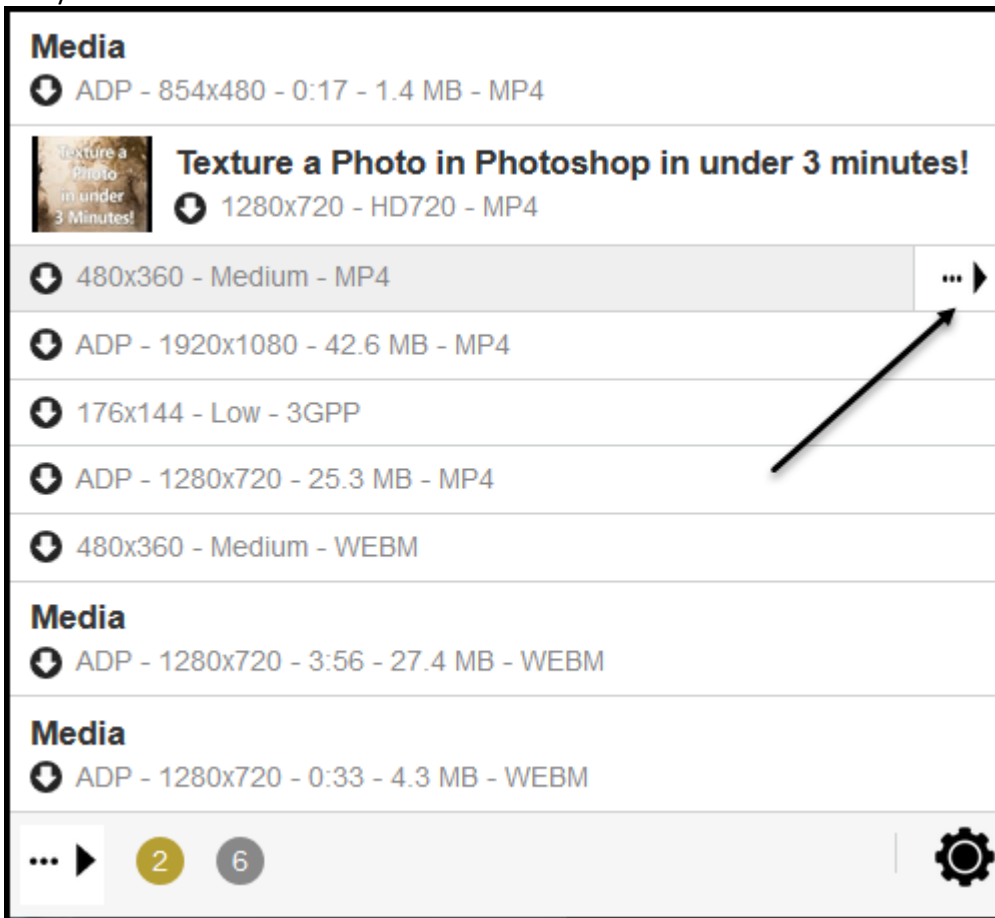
Media
ADP - 854x480 - 0:17 - 1.4 MB - MP4

Texture a Photo in under 3 Minutes!

Texture a Photo in Photoshop in under 3 minutes!
1280x720 - HD720 - MP4

480x360 - Medium - MP4

...

ADP - 1920x1080 - 42.6 MB - MP4

176x144 - Low - 3GPP

ADP - 1280x720 - 25.3 MB - MP4

480x360 - Medium - WEBM

Media
ADP - 1280x720 - 3:56 - 27.4 MB - WEBM

Media
ADP - 1280x720 - 0:33 - 4.3 MB - WEBM

...

2

6